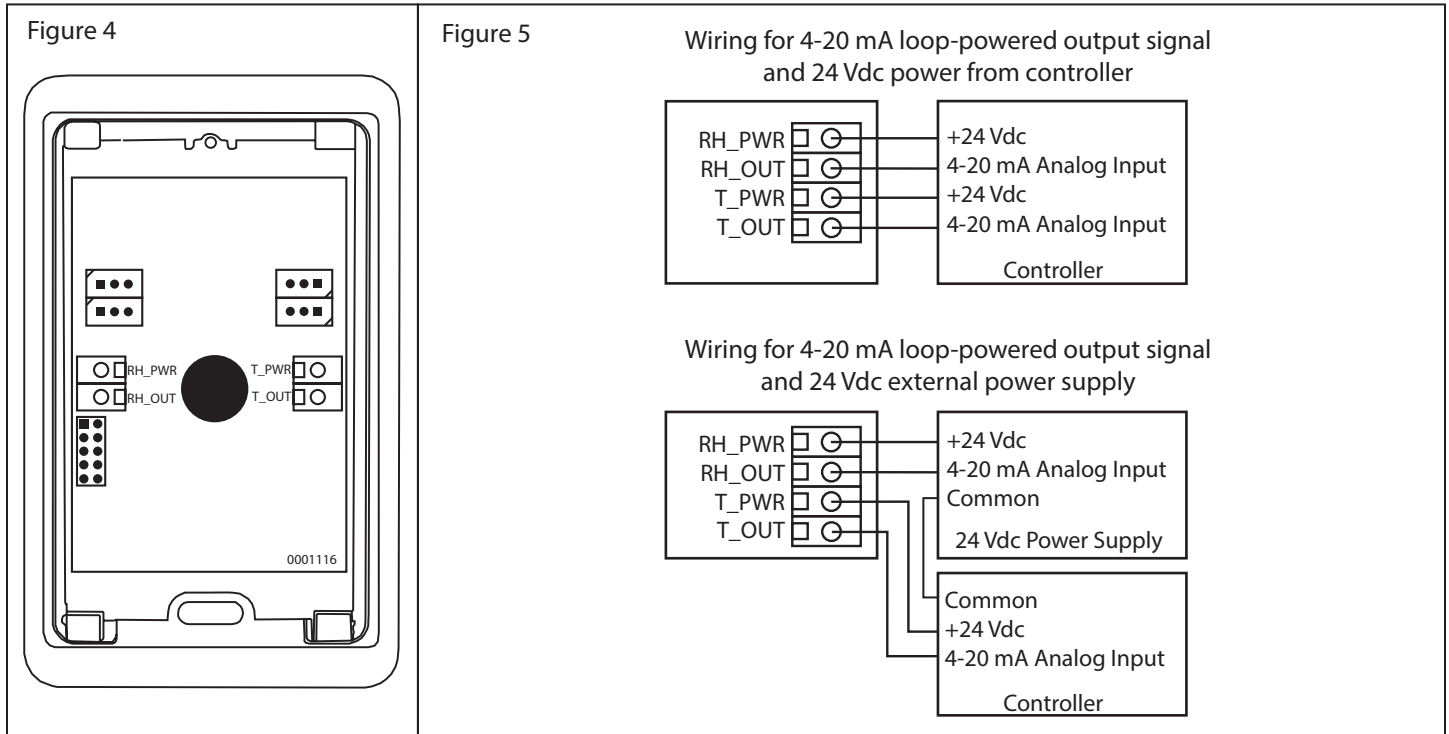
Figure 4

RH_PWR
RH_OUT
T_PWR
T_OUT
0001116

Figure 5

Wiring for 4-20 mA loop-powered output signal and 24 Vdc power from controller

RH_PWR
RH_OUT
T_PWR
T_OUT

+24 Vdc
4-20 mA Analog Input
+24 Vdc
4-20 mA Analog Input
Controller

Wiring for 4-20 mA loop-powered output signal and 24 Vdc external power supply

RH_PWR
RH_OUT
T_PWR
T_OUT

+24 Vdc
4-20 mA Analog Input
Common
24 Vdc Power Supply

Common
+24 Vdc
4-20 mA Analog Input
Controller